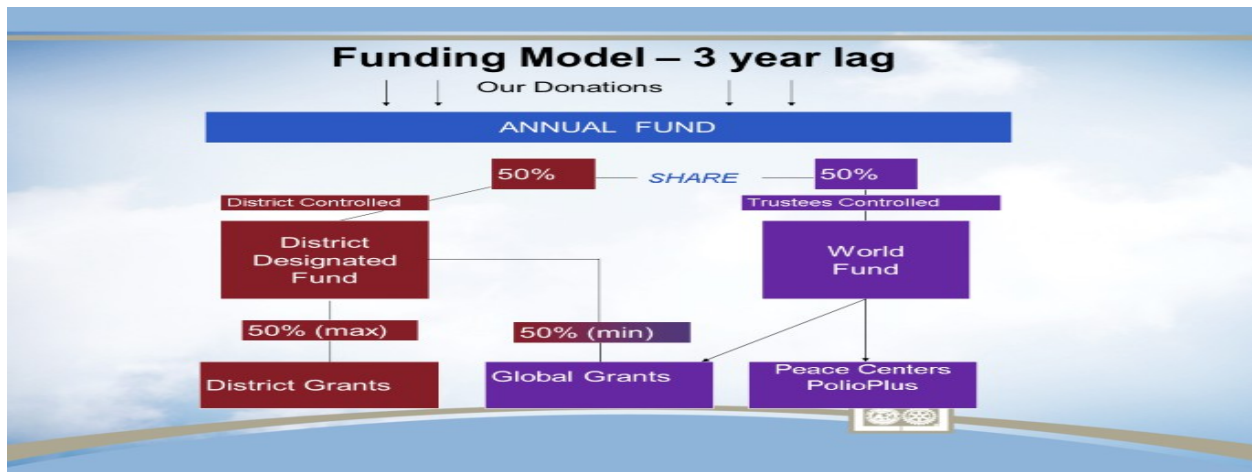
Funding Model – 3 year lag

Our Donations

ANNUAL FUND

50%

SHARE

50%

District Controlled

Trustees Controlled

District Designated Fund

World Fund

50% (max)

50% (min)

District Grants

Global Grants

Peace Centers PolioPlus